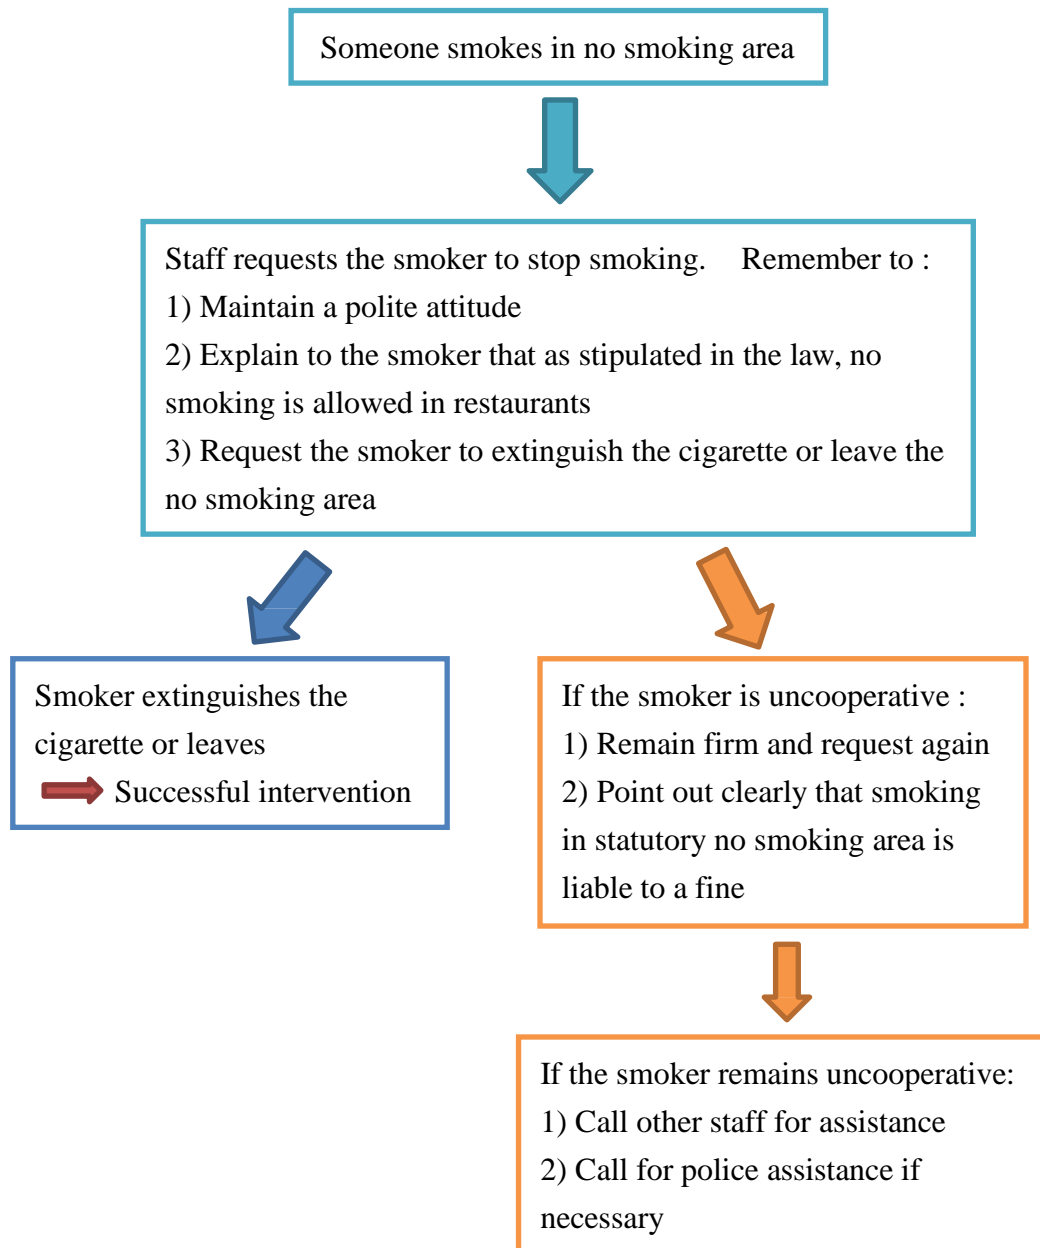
Someone smokes in no smoking area

Staff requests the smoker to stop smoking. Remember to :
1) Maintain a polite attitude
2) Explain to the smoker that as stipulated in the law, no smoking is allowed in restaurants
3) Request the smoker to extinguish the cigarette or leave the no smoking area

Smoker extinguishes the cigarette or leaves
Successful intervention

If the smoker is uncooperative :
1) Remain firm and request again
2) Point out clearly that smoking in statutory no smoking area is liable to a fine

If the smoker remains uncooperative:
1) Call other staff for assistance
2) Call for police assistance if necessary